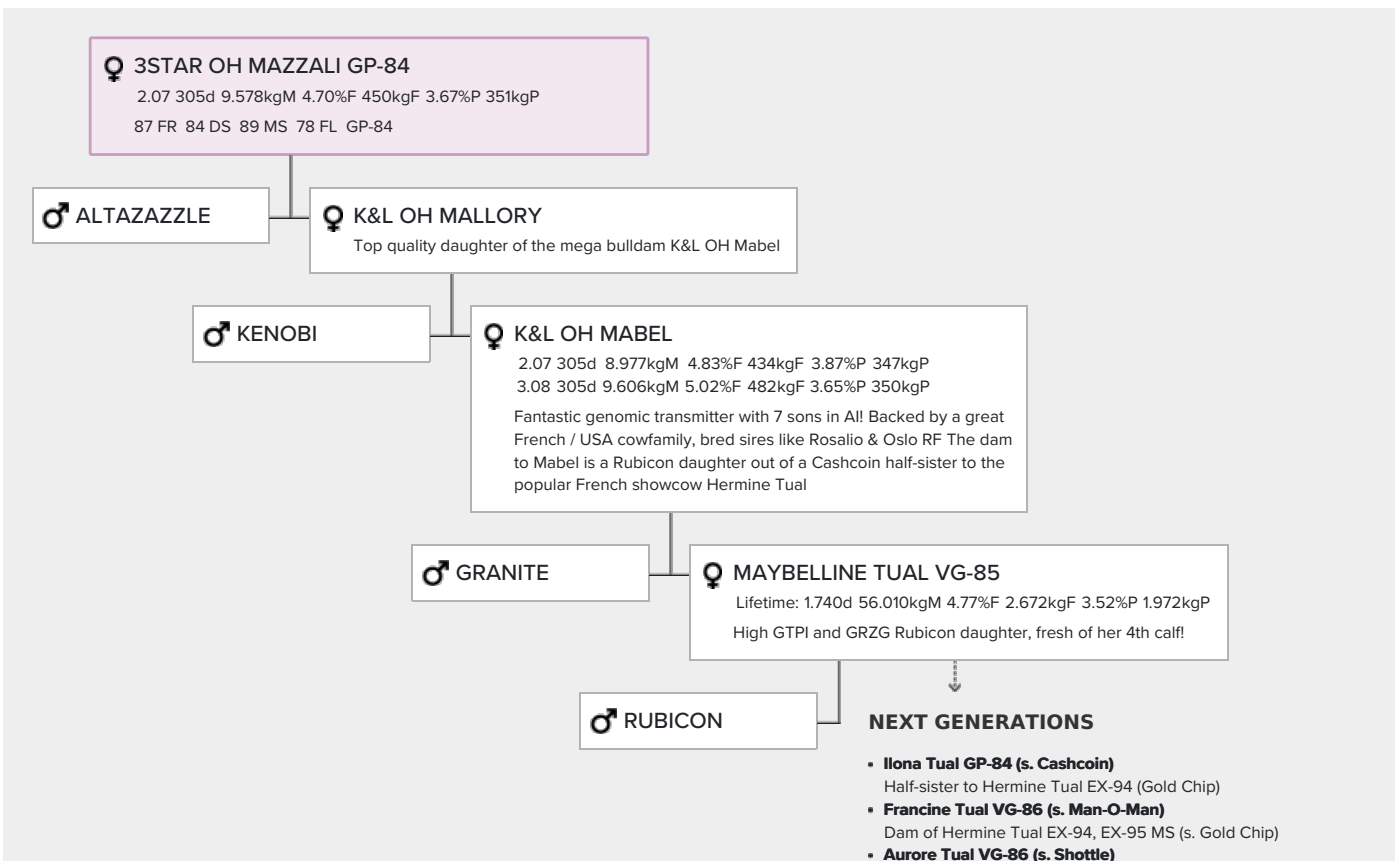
3STAR OH MAZZALI GP-84
2.07 305d 9.578kgM 4.70%F 450kgF 3.67%P 351kgP
87 FR 84 DS 89 MS 78 FL GP-84

ALTAZAZZLE

K&L OH MALLORY
Top quality daughter of the mega bulldam K&L OH Mabel

KENOBI

K&L OH MABEL
2.07 305d 8.977kgM 4.83%F 434kgF 3.87%P 347kgP
3.08 305d 9.606kgM 5.02%F 482kgF 3.65%P 350kgP

Fantastic genomic transmitter with 7 sons in AI! Backed by a great French / USA cowfamily, bred sires like Rosalio & Oslo RF The dam to Mabel is a Rubicon daughter out of a Cashcoin half-sister to the popular French showcow Hermine Tual

GRANITE

MAYBELLINE TUAL VG-85
Lifetime: 1.740d 56.010kgM 4.77%F 2.672kgF 3.52%P 1.972kgP
High GTPI and GRZG Rubicon daughter, fresh of her 4th calf!

RUBICON

NEXT GENERATIONS

- Ilona Tual GP-84 (s. Cashcoin)
Half-sister to Hermine Tual EX-94 (Gold Chip)
- Francine Tual VG-86 (s. Man-O-Man)
Dam of Hermine Tual EX-94, EX-95 MS (s. Gold Chip)
- Aurore Tual VG-86 (s. Shottle)